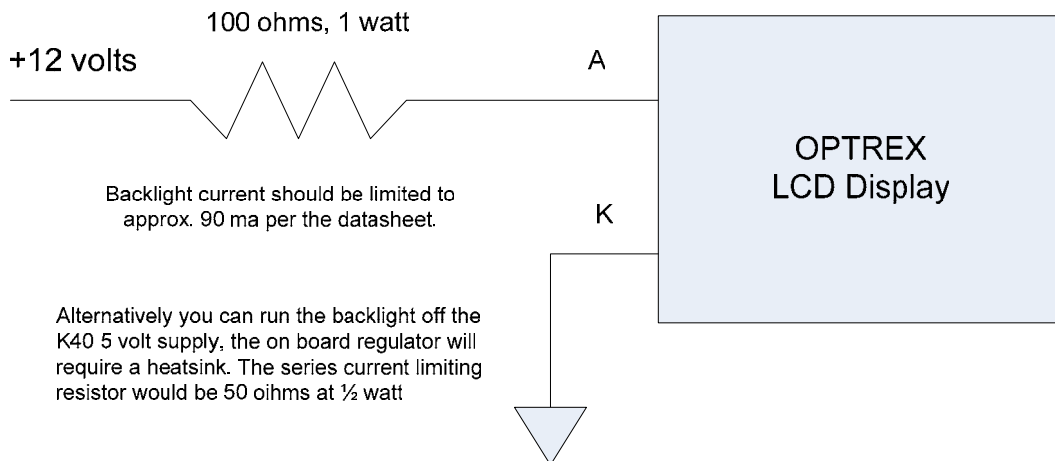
100 ohms, 1 watt

+12 volts

A

OPTREX
LCD Display

Backlight current should be limited to approx. 90 ma per the datasheet.

K

Alternatively you can run the backlight off the K40 5 volt supply, the on board regulator will require a heatsink. The series current limiting resistor would be 50 oihms at ½ watt